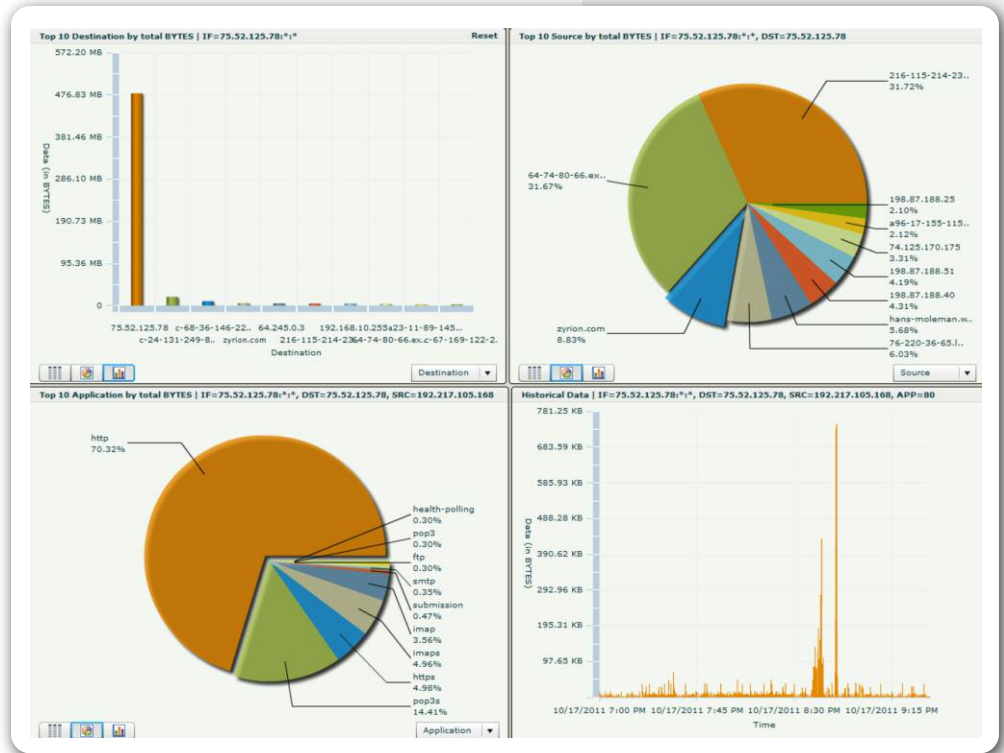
Top 10 Destination by total BYTES | IF=75.52.125.78:*:*

Reset

572.20 MB
476.83 MB
381.46 MB
286.10 MB
190.73 MB
95.36 MB
0

Data (in BYTES)

75.52.125.78 c-68-36-146-22.. 64.245.0.3 192.168.10.255a23-11-89-145...
c-24-131-249-8.. zyrion.com 216-115-214-2364-74-80-66.ex.c-67-169-122-2.

Destination

Destination

Top 10 Source by total BYTES | IF=75.52.125.78:*:*, DST=75.52.125.78

216-115-214-23..
31.72%

64-74-80-66.ex..
31.67%

198.87.188.25
2.10%

a96-17-155-115..
2.12%

74.125.170.175
3.31%

198.87.188.51
4.19%

198.87.188.40
4.31%

hans-moleman.w..
5.68%

zyrion.com
8.83%

76-220-36-65.l..
6.03%

Source

Top 10 Application by total BYTES | IF=75.52.125.78:*:*, DST=75.52.125.78, SRC=192.217.105.168

http
70.32%

health-polling
0.30%

pop3
0.30%

ftp
0.30%

smtp
0.35%

submission
0.47%

imap
3.56%

imaps
4.96%

https
4.98%

pop3s
14.41%

Application

Historical Data | IF=75.52.125.78:*:*, DST=75.52.125.78, SRC=192.217.105.168, APP=80

781.25 KB
683.59 KB
585.93 KB
488.28 KB
390.62 KB
292.96 KB
195.31 KB
97.65 KB

Data (in BYTES)

10/17/2011 7:00 PM 10/17/2011 7:45 PM 10/17/2011 8:30 PM 10/17/2011 9:15 PM

Time